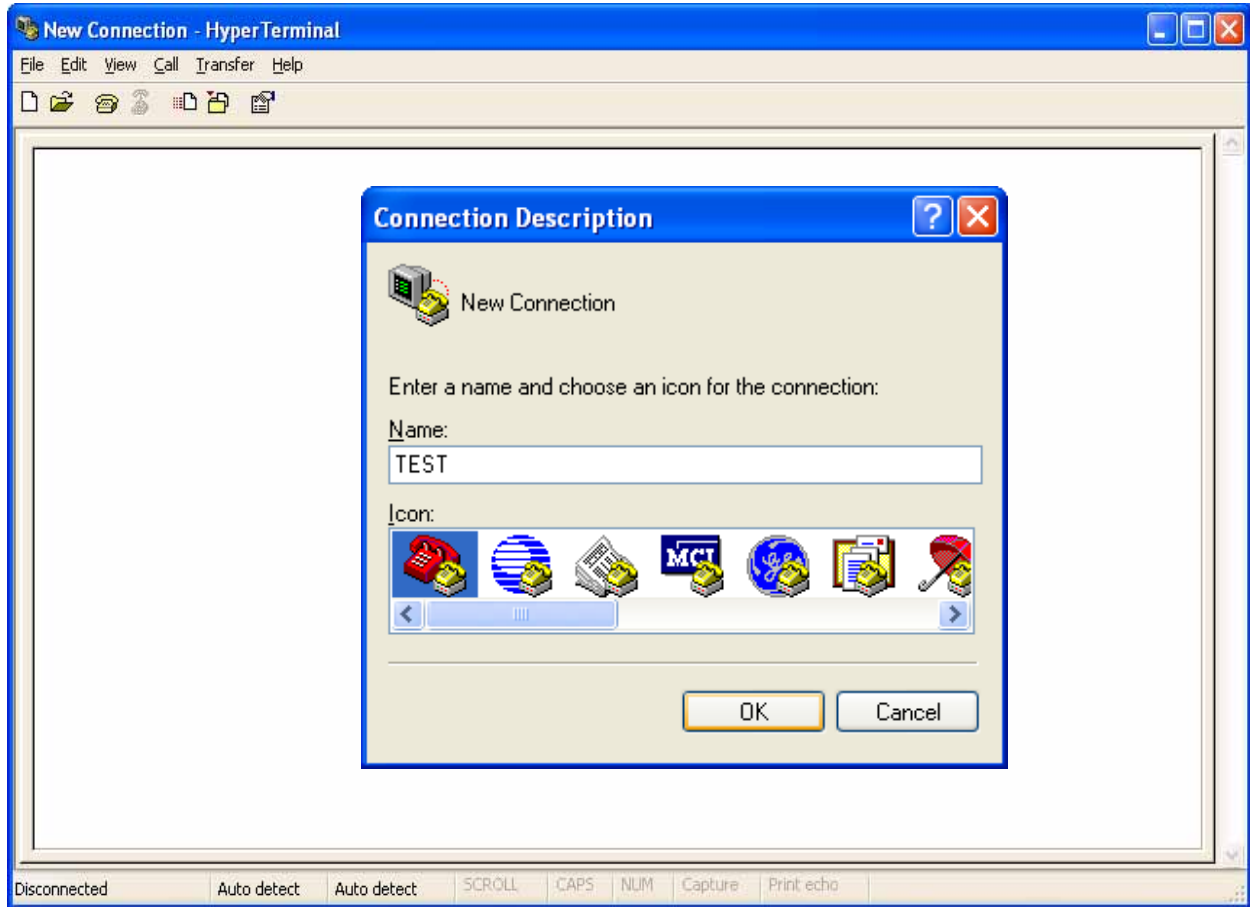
New Connection - HyperTerminal

File Edit View Call Transfer Help

Connection Description

New Connection

Enter a name and choose an icon for the connection:

Name:

TEST

Icon:

MCI

OK Cancel

Disconnected | Auto detect | Auto detect | SCROLL | CAPS | NUM | Capture | Print echo